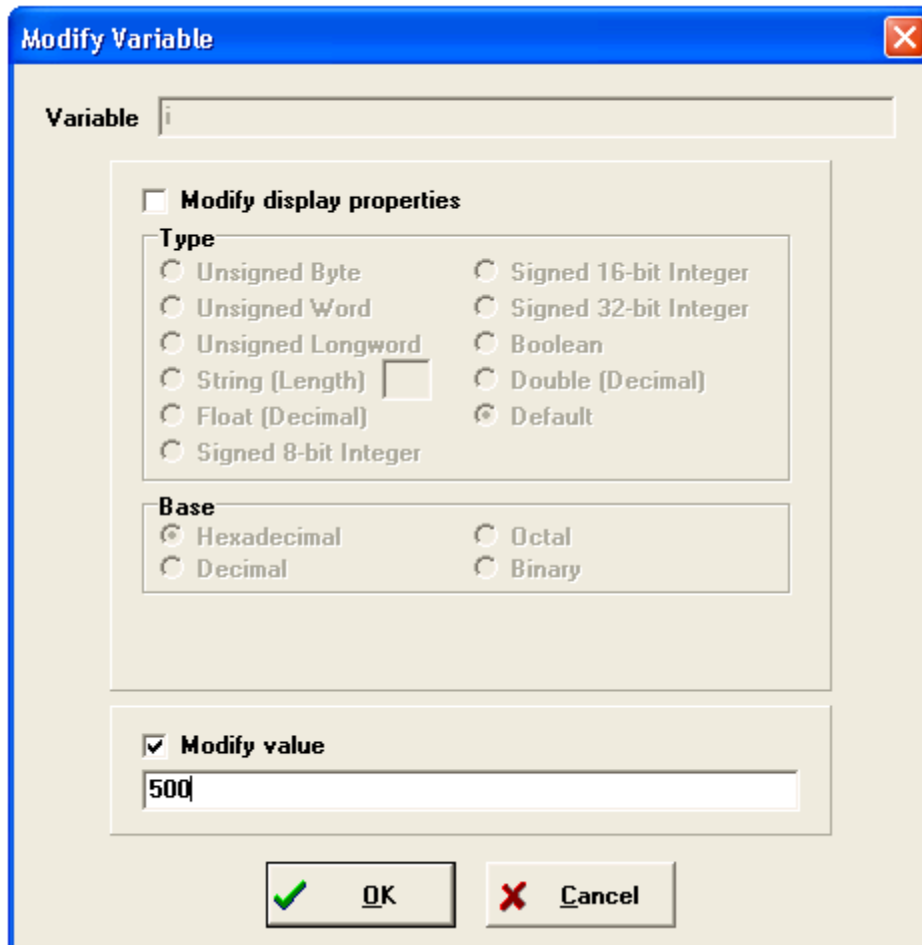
Modify Variable

Variable i

Modify display properties

Type
Unsigned Byte
Unsigned Word
Unsigned Longword
String (Length)
Float (Decimal)
Signed 8-bit Integer
Signed 16-bit Integer
Signed 32-bit Integer
Boolean
Double (Decimal)
Default

Base
Hexadecimal
Decimal
Octal
Binary

Modify value
500

OK
Cancel